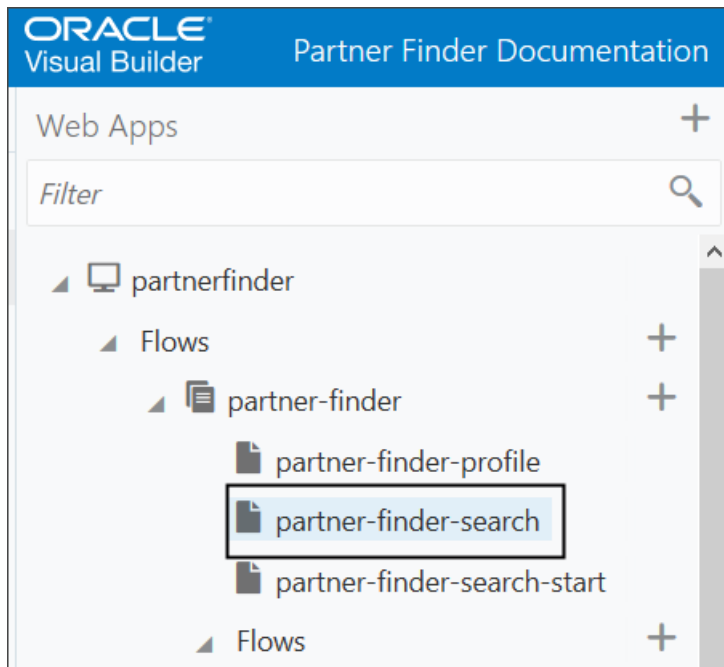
ORACLE
Visual Builder

Partner Finder Documentation

Web Apps

+

Filter

partnerfinder

Flows

+

partner-finder

+

partner-finder-profile

partner-finder-search

partner-finder-search-start

Flows

+